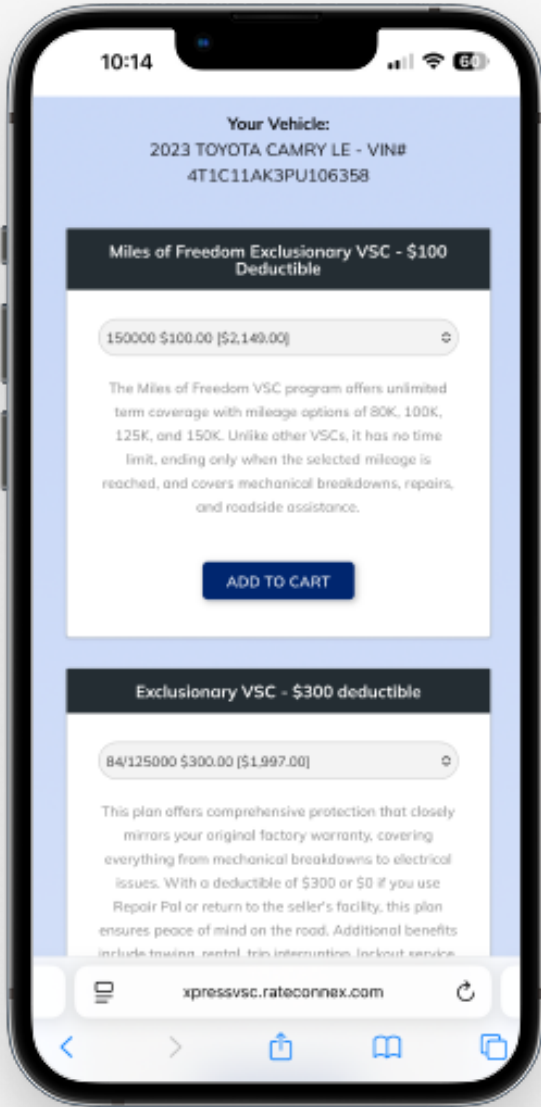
10:14

60

Your Vehicle:
2023 TOYOTA CAMRY LE - VIN# 4T1C11AK3PU106358

Miles of Freedom Exclusionary VSC - $100 Deductible

150000 $100.00 [$2,149.00]

The Miles of Freedom VSC program offers unlimited term coverage with mileage options of 80K, 100K, 125K, and 150K. Unlike other VSCs, it has no time limit, ending only when the selected mileage is reached, and covers mechanical breakdowns, repairs, and roadside assistance.

ADD TO CART

Exclusionary VSC - $300 deductible

84/125000 $300.00 [$1,997.00]

This plan offers comprehensive protection that closely mirrors your original factory warranty, covering everything from mechanical breakdowns to electrical issues. With a deductible of $300 or $0 if you use Repair Pal or return to the seller's facility, this plan ensures peace of mind on the road. Additional benefits include towing, rental, trip interruption, lockout service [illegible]

xpressvsc.rateconnex.com